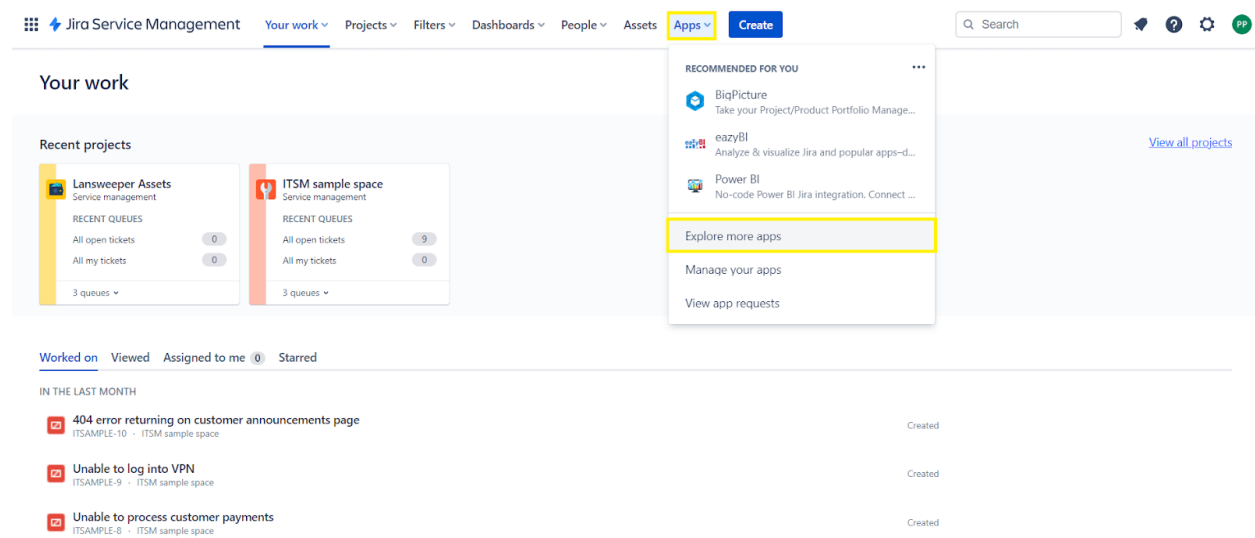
Jira Service Management Your work Projects Filters Dashboards People Assets Apps Create Search PP

Your work

Recent projects

View all projects

Lansweeper Assets
Service management
RECENT QUEUES
All open tickets 0
All my tickets 0
3 queues

ITSM sample space
Service management
RECENT QUEUES
All open tickets 9
All my tickets 0
3 queues

RECOMMENDED FOR YOU ...
BigPicture
Take your Project/Product Portfolio Manage...
eazyBI
Analyze & visualize Jira and popular apps–d...
Power BI
No-code Power BI Jira integration. Connect ...
Explore more apps
Manage your apps
View app requests

Worked on Viewed Assigned to me 0 Starred

IN THE LAST MONTH

404 error returning on customer announcements page
ITSAMPLE-10 · ITSM sample space
Created

Unable to log into VPN
ITSAMPLE-9 · ITSM sample space
Created

Unable to process customer payments
ITSAMPLE-8 · ITSM sample space
Created